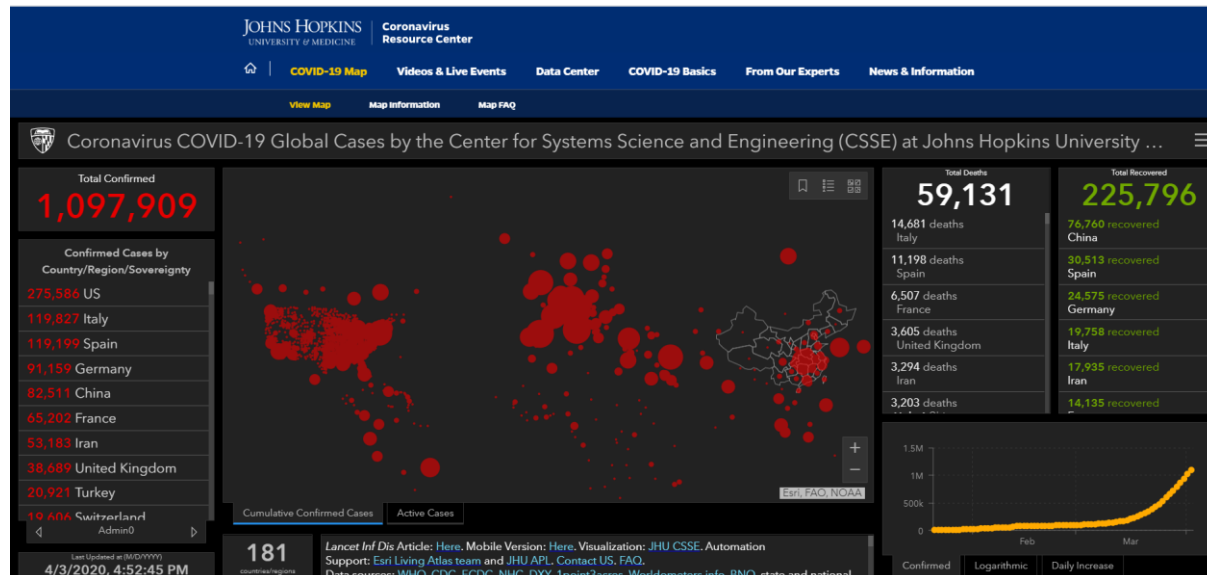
JOHNS HOPKINS UNIVERSITY & MEDICINE | Coronavirus Resource Center

COVID-19 Map | Videos & Live Events | Data Center | COVID-19 Basics | From Our Experts | News & Information

View Map | Map Information | Map FAQ

Coronavirus COVID-19 Global Cases by the Center for Systems Science and Engineering (CSSE) at Johns Hopkins University ...

Total Confirmed
1,097,909

Confirmed Cases by Country/Region/Sovereignty
275,586 US
119,827 Italy
119,199 Spain
91,159 Germany
82,511 China
65,202 France
53,183 Iran
38,689 United Kingdom
20,921 Turkey
19,606 Switzerland

Admin0

Last Updated at (M/D/YYYY)
4/3/2020, 4:52:45 PM

Esri, FAO, NOAA

Cumulative Confirmed Cases | Active Cases

181
countries/regions

Lancet Inf Dis Article: Here. Mobile Version: Here. Visualization: JHU CSSE. Automation Support: Esri Living Atlas team and JHU APL. Contact US. FAQ.
Data sources: WHO, CDC, ECDC, NHC, DXY, 1point3acres, Worldometers.info, BNO, state and national

Total Deaths
59,131
14,681 deaths Italy
11,198 deaths Spain
6,507 deaths France
3,605 deaths United Kingdom
3,294 deaths Iran
3,203 deaths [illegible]

Total Recovered
225,796
76,760 recovered China
30,513 recovered Spain
24,575 recovered Germany
19,758 recovered Italy
17,935 recovered Iran
14,135 recovered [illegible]

1.5M
1M
500k
0
Feb
Mar

Confirmed | Logarithmic | Daily Increase